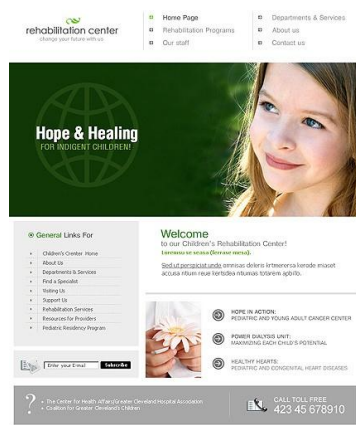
rehabilitation center
change your future with us

Home Page
Rehabilitation Programs
Our staff

Departments & Services
About us
Contact us

Hope & Healing
FOR INDIGENT CHILDREN!

General Links For

Children's Center Home
About Us
Departments & Services
Find a Specialist
Visiting Us
Support Us
Rehabilitation Services
Resources for Providers
Pediatric Residency Program

Welcome
to our Children's Rehabilitation Center!
Lorem ipsum se uoxsa (Amrase marsui).

Sed ut perspiciat unde omnisas deleris irtmeverss karade maset accusa ntium reue kertsdea nitumas totarem aplrito.

HOPE IN ACTION:
PEDIATRIC AND YOUNG ADULT CANCER CENTER

POWER DIALYSIS UNIT:
MAXIMIZING EACH CHILD'S POTENTIAL

HEALTHY HEARTS:
PEDIATRIC AND CONGENITAL HEART DISEASES

Enter your E-mail
Subscribe

The Center for Health Affairs/Greater Cleveland Hospital Association
Coalition for Greater Cleveland's Children

CALL TOLL FREE
423 45 678910